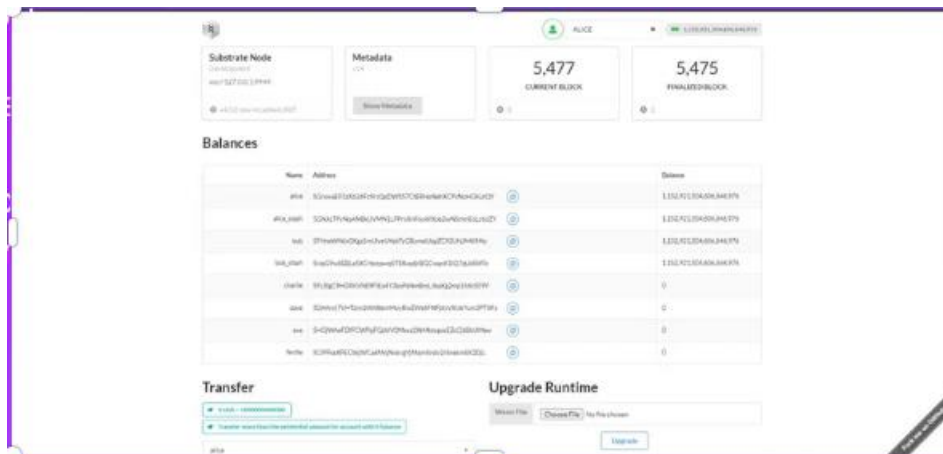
ALICE

Substrate Node

Metadata

Show Metadata

5,477

CURRENT BLOCK

5,475

FINALIZED BLOCK

Balances

| Name | Address | | Balance |
|---|---|---|---|
| alice | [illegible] | | 1,152,921,504,606,846,976 |
| alice_stash | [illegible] | | 1,152,921,504,606,846,976 |
| bob | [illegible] | | 1,152,921,504,606,846,976 |
| bob_stash | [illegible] | | 1,152,921,504,606,846,976 |
| charlie | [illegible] | | 0 |
| dave | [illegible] | | 0 |
| eve | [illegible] | | 0 |
| ferdie | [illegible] | | 0 |

Transfer

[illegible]

Transfer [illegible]

alice

Upgrade Runtime

Choose File No file chosen

Upgrade